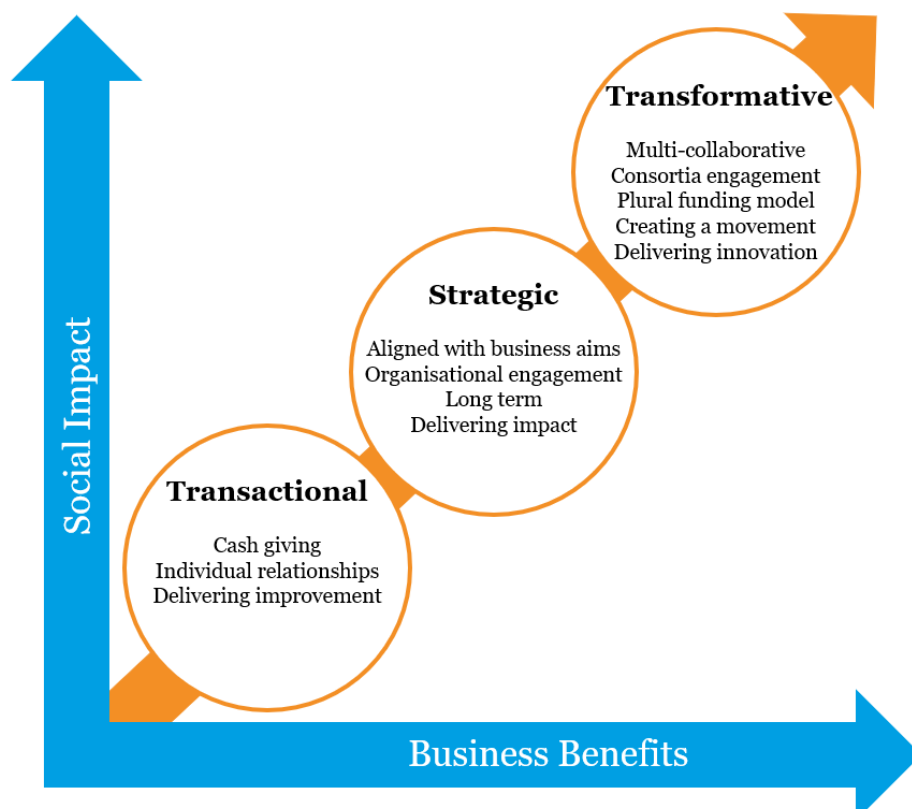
Social Impact

Transformative

Multi-collaborative
Consortia engagement
Plural funding model
Creating a movement
Delivering innovation

Strategic

Aligned with business aims
Organisational engagement
Long term
Delivering impact

Transactional

Cash giving
Individual relationships
Delivering improvement

Business Benefits